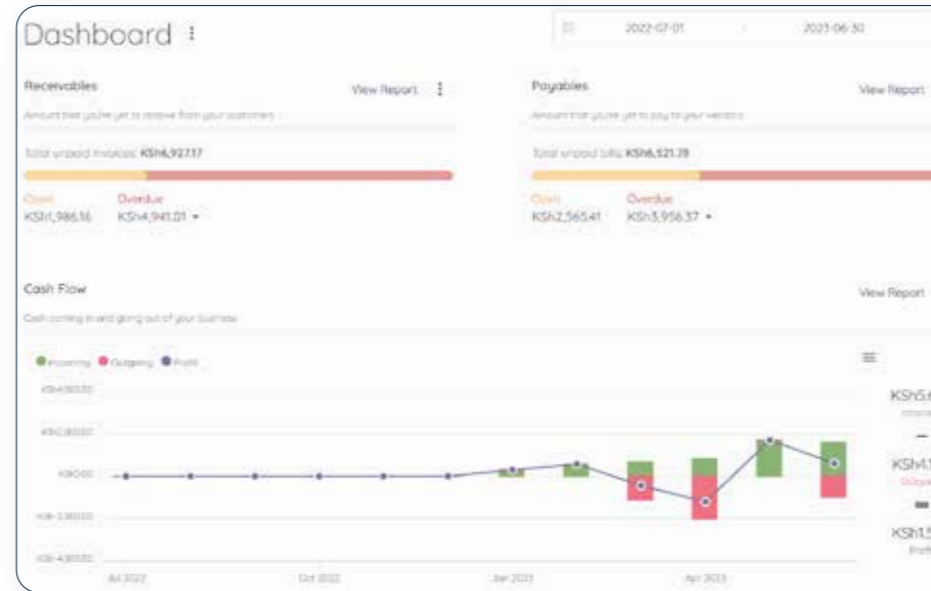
Dashboard ⋮

2022-07-01 - 2023-06-30

Receivables
View Report ⋮
Amount that you're yet to receive from your customers
Total unpaid invoices: KSh6,927.17
Open
KSh1,986.16
Overdue
KSh4,941.01 ▾

Payables
View Report
Amount that you're yet to pay to your vendors
Total unpaid bills: KSh6,521.78
Open
KSh2,565.41
Overdue
KSh3,956.37 ▾

Cash Flow
View Report
Cash coming in and going out of your business

Incoming Outgoing Profit

KSh4,500.00
KSh2,250.00
KSh0.00
KSh-2,250.00
KSh-4,500.00

Jul 2022
Oct 2022
Jan 2023
Apr 2023

KSh5.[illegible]
Incoming
KSh1.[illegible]
Outgoing
KSh1.5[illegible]
Profit